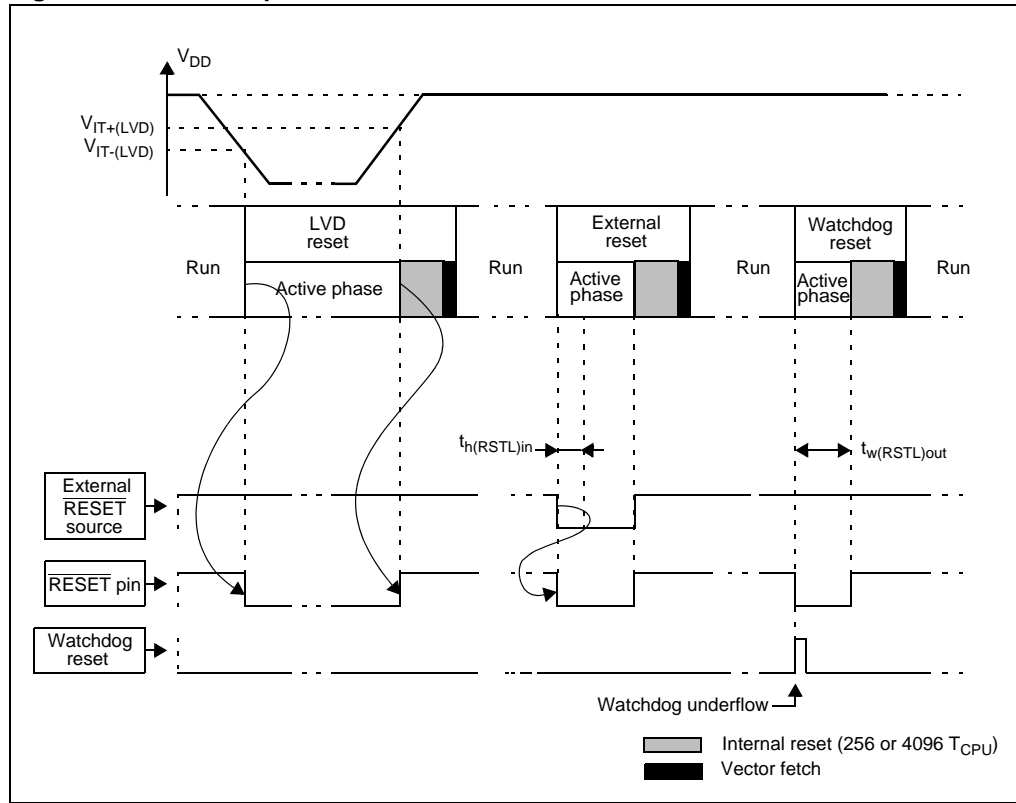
$V_{DD}$

$V_{IT+(LVD)}$

$V_{IT-(LVD)}$

Run

LVD reset

Active phase

Run

External reset

Active phase

Run

Watchdog reset

Active phase

Run

$t_{h(RSTL)in}$

$t_{w(RSTL)out}$

External $\overline{RESET}$ source

$\overline{RESET}$ pin

Watchdog reset

Watchdog underflow

Internal reset (256 or 4096 $T_{CPU}$)

Vector fetch